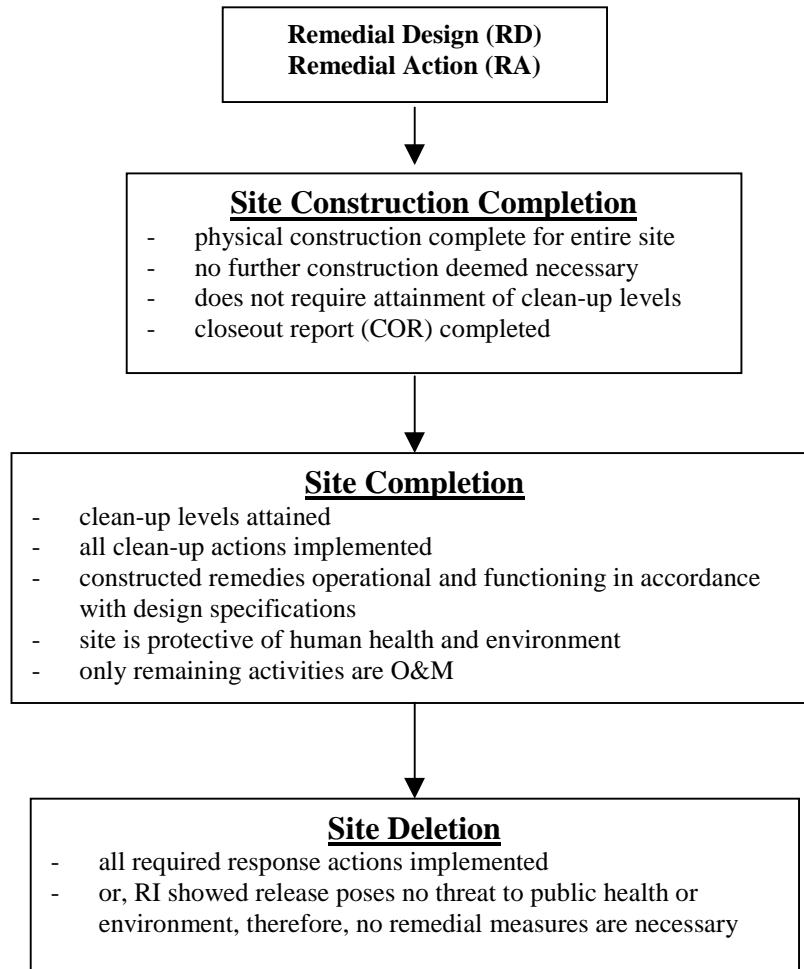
Remedial Design (RD)
Remedial Action (RA)

Site Construction Completion
- physical construction complete for entire site
- no further construction deemed necessary
- does not require attainment of clean-up levels
- closeout report (COR) completed

Site Completion
- clean-up levels attained
- all clean-up actions implemented
- constructed remedies operational and functioning in accordance with design specifications
- site is protective of human health and environment
- only remaining activities are O&M

Site Deletion
- all required response actions implemented
- or, RI showed release poses no threat to public health or environment, therefore, no remedial measures are necessary